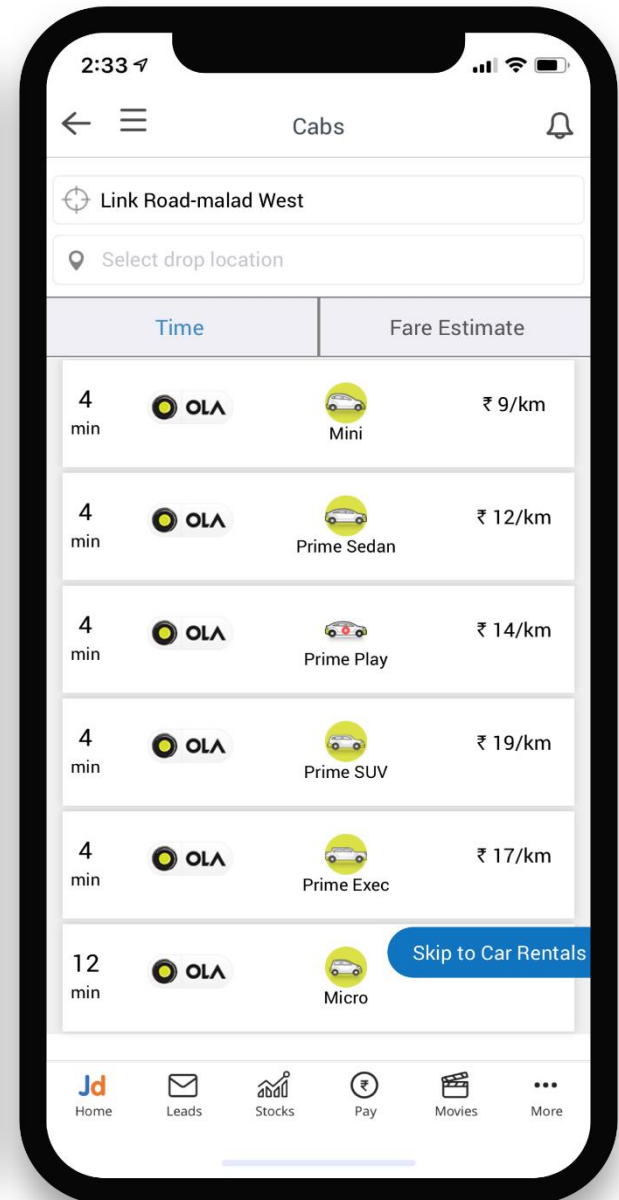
2:33

Cabs

Link Road-malad West

Select drop location

| Time | Fare Estimate |
|---|---|

4 min OLA Mini ₹ 9/km

4 min OLA Prime Sedan ₹ 12/km

4 min OLA Prime Play ₹ 14/km

4 min OLA Prime SUV ₹ 19/km

4 min OLA Prime Exec ₹ 17/km

12 min OLA Micro

Skip to Car Rentals

Jd Home Leads Stocks ₹ Pay Movies More